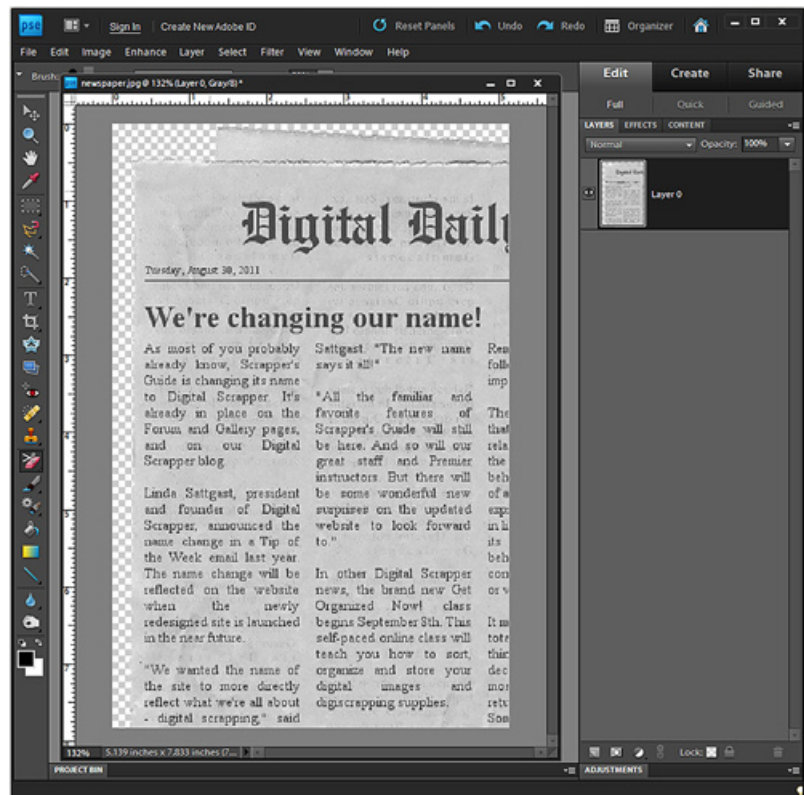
pse Sign In Create New Adobe ID Reset Panels Undo Redo Organizer

File Edit Image Enhance Layer Select Filter View Window Help

newspaper.jpg @ 132% (Layer 0, Gray/8) *

Edit Create Share

Full Quick Guided

LAYERS EFFECTS CONTENT

Normal Opacity: 100%

Layer 0

Digital Daily

Tuesday, August 30, 2011

We're changing our name!

As most of you probably already know, Scrapper's Guide is changing its name to Digital Scrapper. It's already in place on the Forum and Gallery pages, and on our Digital Scrapper blog.

Linda Sattgast, president and founder of Digital Scrapper, announced the name change in a Tip of the Week email last year. The name change will be reflected on the website when the newly redesigned site is launched in the near future.

"We wanted the name of the site to more directly reflect what we're all about - digital scrapping," said

Sattgast. "The new name says it all!"

"All the familiar and favorite features of Scrapper's Guide will still be here. And so will our great staff and Premier instructors. But there will be some wonderful new surprises on the updated website to look forward to."

In other Digital Scrapper news, the brand new Get Organized Now! class begins September 8th. This self-paced online class will teach you how to sort, organize and store your digital images and digiscrapping supplies.

Re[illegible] foll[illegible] imp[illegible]

The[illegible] that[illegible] rela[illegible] the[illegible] beh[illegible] of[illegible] exp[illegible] in li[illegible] its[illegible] beh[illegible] con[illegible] or w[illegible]

It m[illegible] tot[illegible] thir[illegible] dec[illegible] mor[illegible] retu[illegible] Som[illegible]

132% 5.139 inches x 7.833 inches (7...

PROJECT BIN

Lock:

ADJUSTMENTS